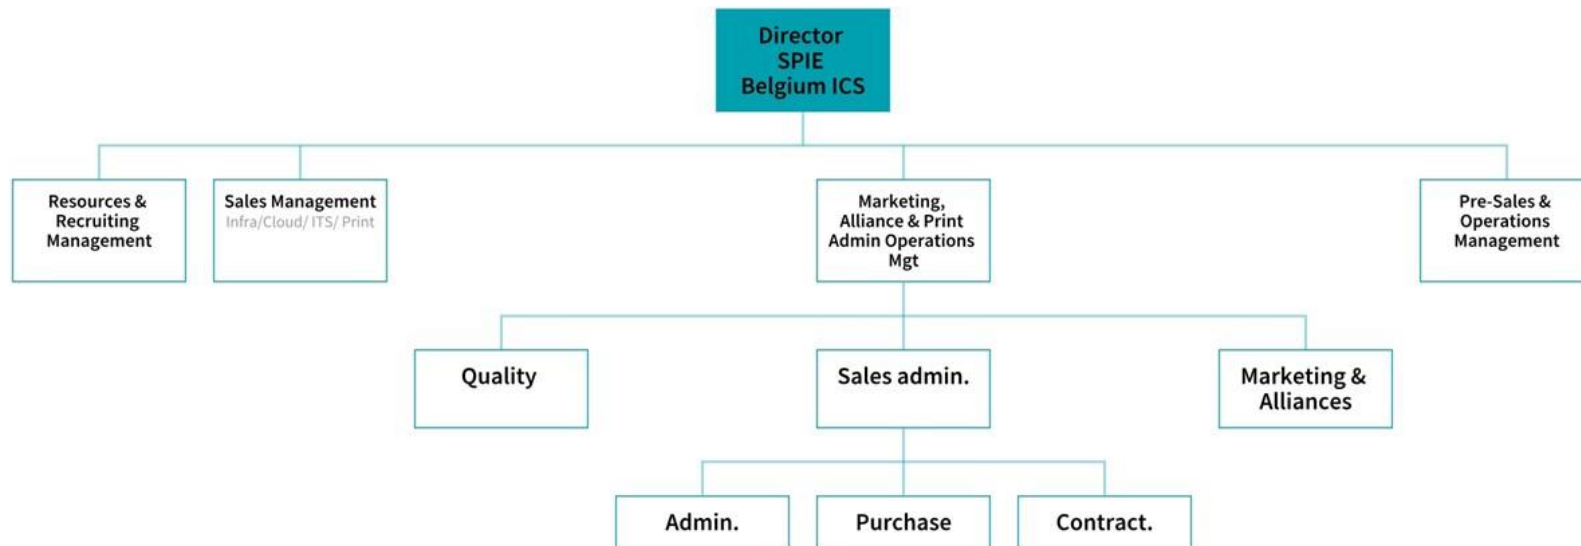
Director
SPIE
Belgium ICS

Resources &
Recruiting
Management

Sales Management
Infra/Cloud/ ITS/ Print

Marketing,
Alliance & Print
Admin Operations
Mgt

Pre-Sales &
Operations
Management

Quality

Sales admin.

Marketing &
Alliances

Admin.

Purchase

Contract.